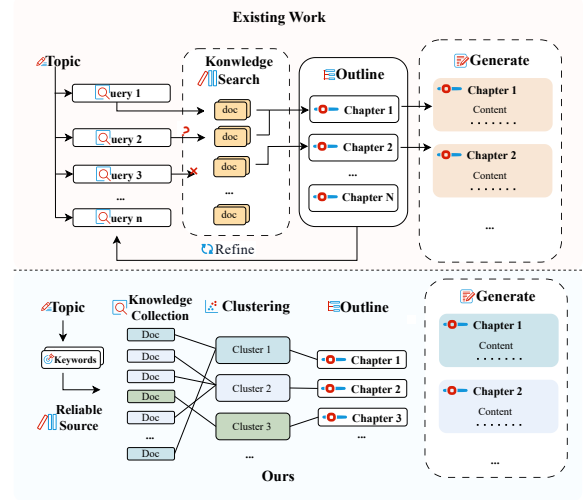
Existing Work

Topic

Konwledge Search

Outline

Generate

uery 1

uery 2

uery 3

...

uery n

doc

doc

doc

doc

...

doc

Chapter 1

Chapter 2

...

Chapter N

Chapter 1

Content

.......

Chapter 2

Content

.......

...

Refine

Topic

Keywords

Reliable Source

Knowledge Collection

Doc

Doc

Doc

Doc

Doc

...

Doc

Clustering

Cluster 1

Cluster 2

Cluster 3

...

Outline

Chapter 1

Chapter 2

Chapter 3

...

Generate

Chapter 1

Content

.......

Chapter 2

Content

.......

...

Ours